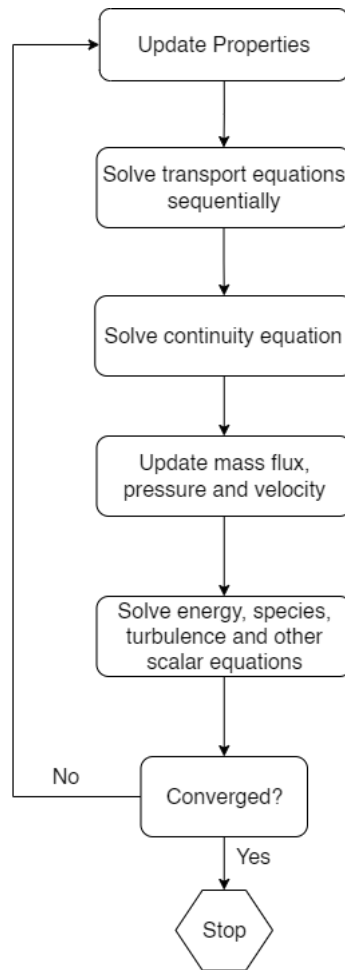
Update Properties

Solve transport equations sequentially

Solve continuity equation

Update mass flux, pressure and velocity

Solve energy, species, turbulence and other scalar equations

No

Converged?

Yes

Stop